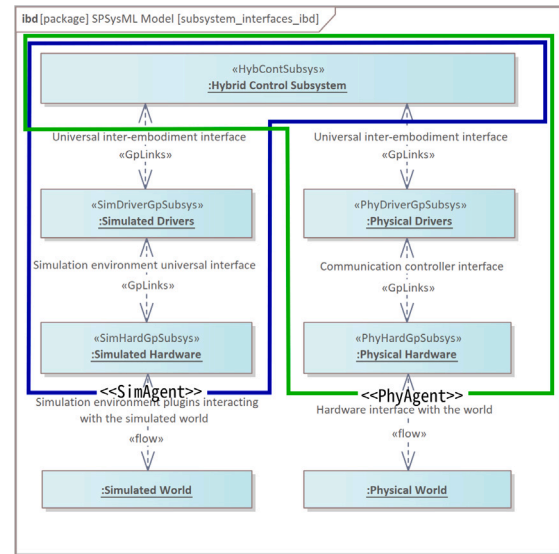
ibd [package] SPSysML Model [subsystem_interfaces_ibd]

«HybContSubsys»
:Hybrid Control Subsystem

Universal inter-embodiment interface
«GpLinks»

Universal inter-embodiment interface
«GpLinks»

«SimDriverGpSubsys»
:Simulated Drivers

«PhyDriverGpSubsys»
:Physical Drivers

Simulation environment universal interface
«GpLinks»

Communication controller interface
«GpLinks»

«SimHardGpSubsys»
:Simulated Hardware

«PhyHardGpSubsys»
:Physical Hardware

<<SimAgent>>

<<PhyAgent>>

Simulation environment plugins interacting with the simulated world
«flow»

Hardware interface with the world
«flow»

:Simulated World

:Physical World